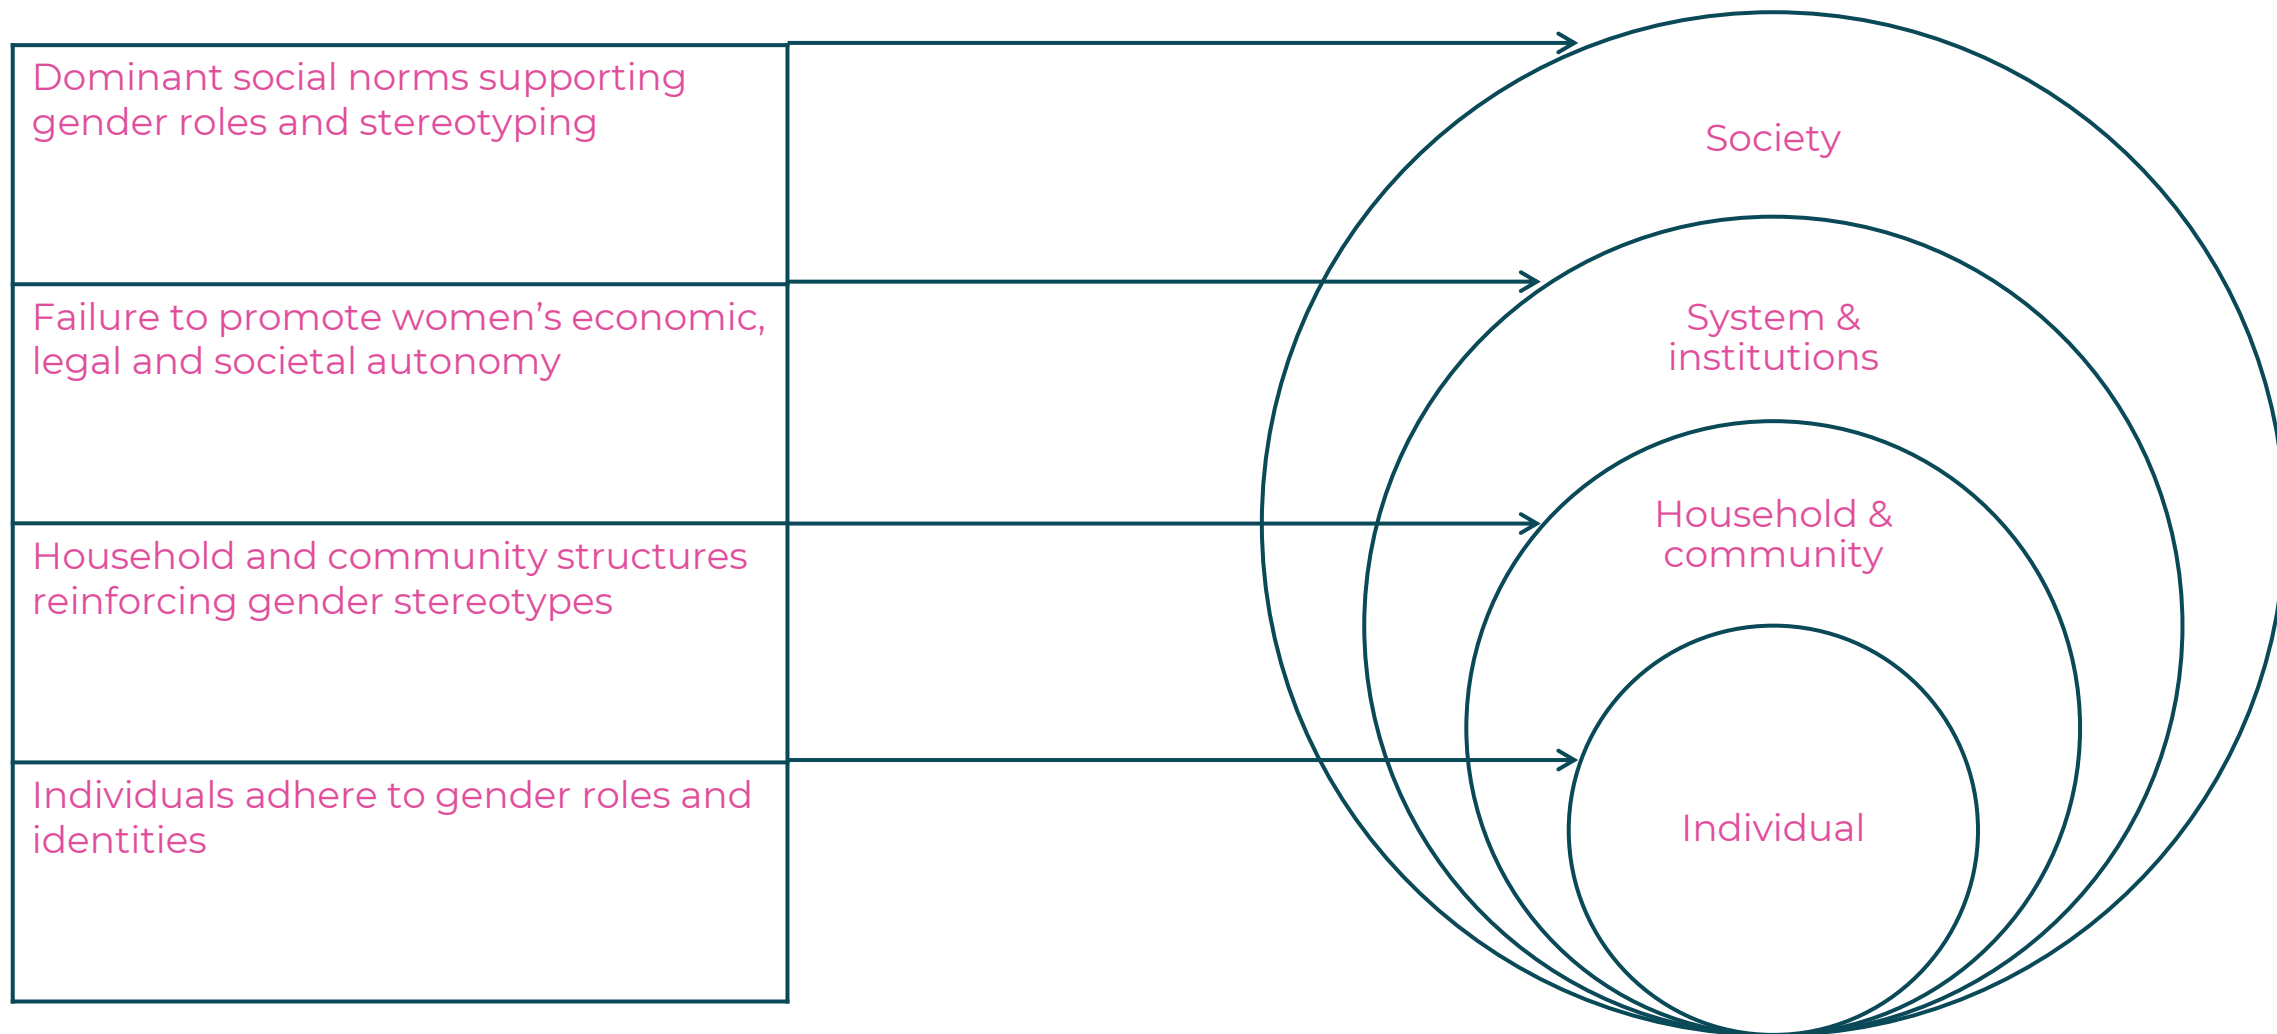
Dominant social norms supporting gender roles and stereotyping

Failure to promote women’s economic, legal and societal autonomy

Household and community structures reinforcing gender stereotypes

Individuals adhere to gender roles and identities

Society

System & institutions

Household & community

Individual